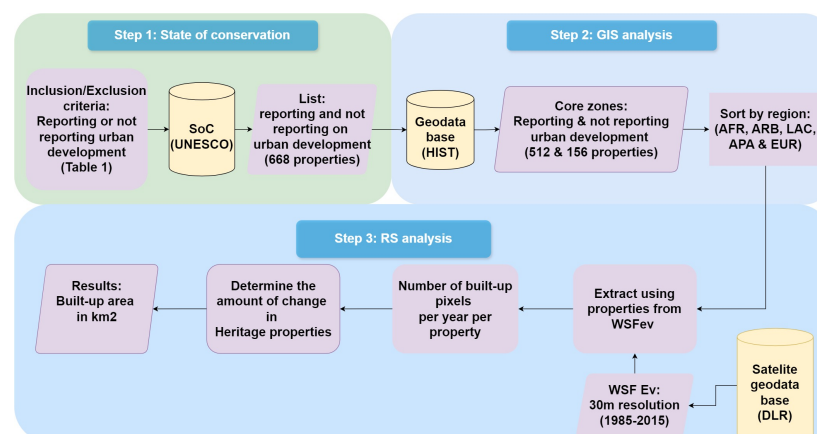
Step 1: State of conservation

Inclusion/Exclusion criteria: Reporting or not reporting urban development (Table 1)

SoC (UNESCO)

List: reporting and not reporting on urban development (668 properties)

Step 2: GIS analysis

Geodata base (HIST)

Core zones: Reporting & not reporting urban development (512 & 156 properties)

Sort by region: (AFR, ARB, LAC, APA & EUR)

Step 3: RS analysis

Results: Built-up area in km2

Determine the amount of change in Heritage properties

Number of built-up pixels per year per property

Extract using properties from WSFev

WSF Ev: 30m resolution (1985-2015)

Satelite geodata base (DLR)